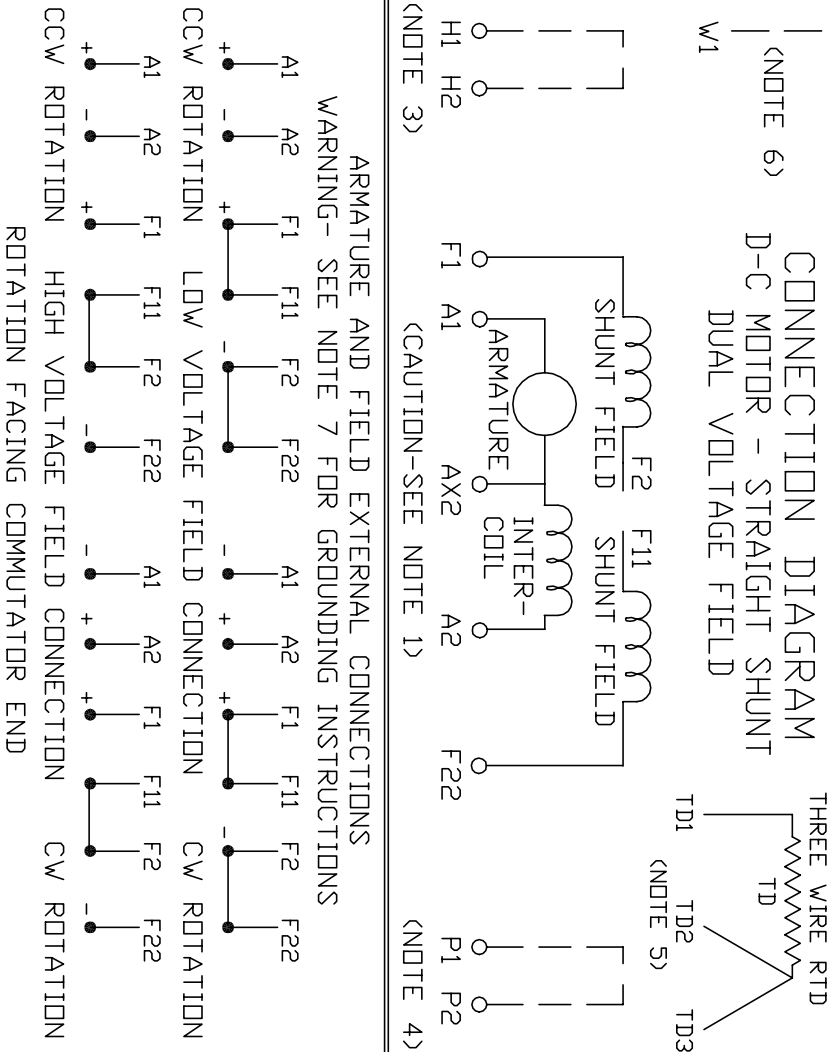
CONNECTION DIAGRAM
D-C MOTOR - STRAIGHT SHUNT
DUAL VOLTAGE FIELD

W1
(NOTE 6)

THREE WIRE RTD
TD
TD1
TD2
TD3
(NOTE 5)

H1 H2
(NOTE 3)

F2
SHUNT FIELD
F11
SHUNT FIELD
ARMATURE
INTER-
COIL
F1
A1
AX2
A2
F22
(CAUTION-SEE NOTE 1)

P1 P2
(NOTE 4)

ARMATURE AND FIELD EXTERNAL CONNECTIONS
WARNING- SEE NOTE 7 FOR GROUNDING INSTRUCTIONS

+ A1 - A2 + F1 F11 - F2 F22
CCW ROTATION LOW VOLTAGE FIELD CONNECTION
- A1 + A2 + F1 F11 - F2 F22
CW ROTATION

+ A1 - A2 + F1 F11 F2 - F22
CCW ROTATION HIGH VOLTAGE FIELD CONNECTION
- A1 + A2 + F1 F11 F2 - F22
CW ROTATION

ROTATION FACING COMMUTATOR END